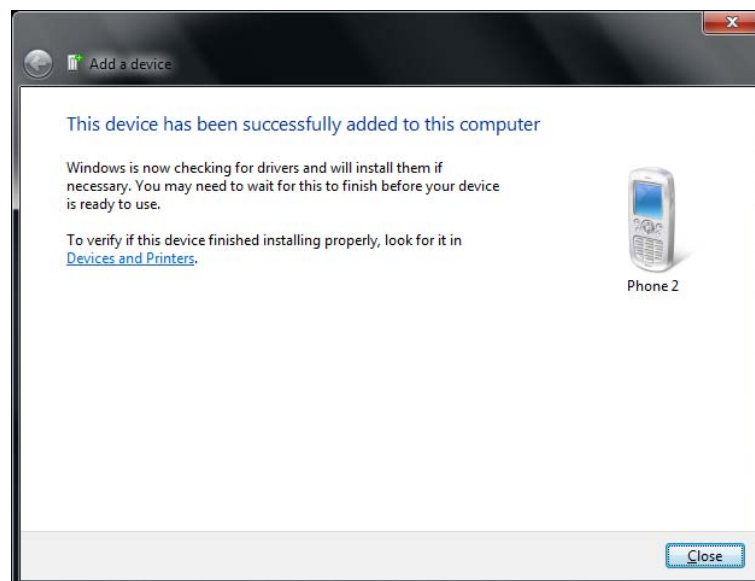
Add a device

This device has been successfully added to this computer

Windows is now checking for drivers and will install them if necessary. You may need to wait for this to finish before your device is ready to use.

To verify if this device finished installing properly, look for it in Devices and Printers.

Phone 2

Close